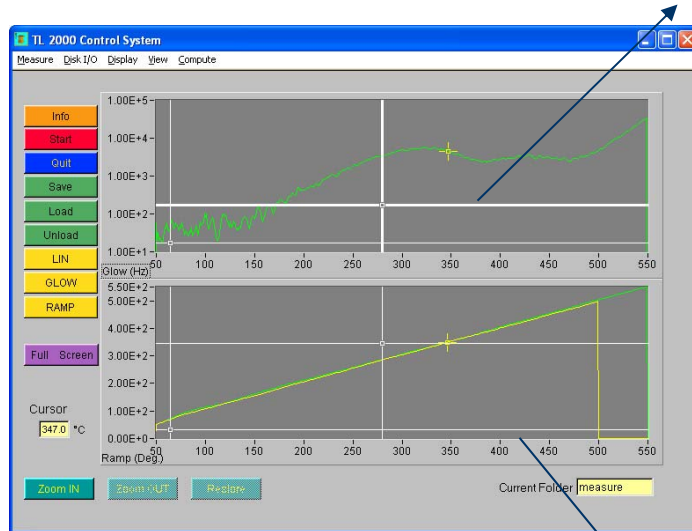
TL 2000 Control System

Measure Disk I/O Display View Compute

Info
Start
Quit
Save
Load
Unload
LIN
GLOW
RAMP

Full Screen

Cursor
347.0 °C

1.00E+5
1.00E+4
1.00E+3
1.00E+2
1.00E+1
Glow (Hz)
50 100 150 200 250 300 350 400 450 500 550

5.50E+2
5.00E+2
4.00E+2
3.00E+2
2.00E+2
1.00E+2
0.00E+0
Ramp (Deg)
50 100 150 200 250 300 350 400 450 500 550

Zoom IN
Zoom OUT
Restore

Current Folder measure